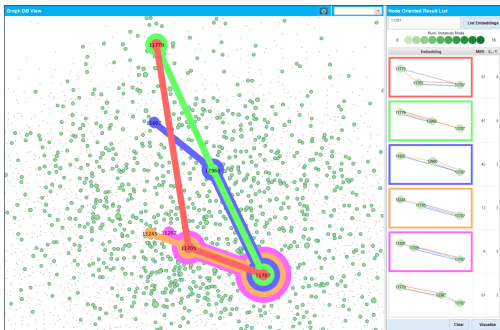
Graph DB View

Node Oriented Result List

11767

List Embeddings

Num. Instance Node

0

16

Embedding

MMR

11779

11303

11705

11227

15245

11767

11779

11705

11767

11779

12969

11767

11303

12969

11767

11705

15245

11767

11227

11705

11767

11767

91

41

42

12

8

61

Clear

Visualize